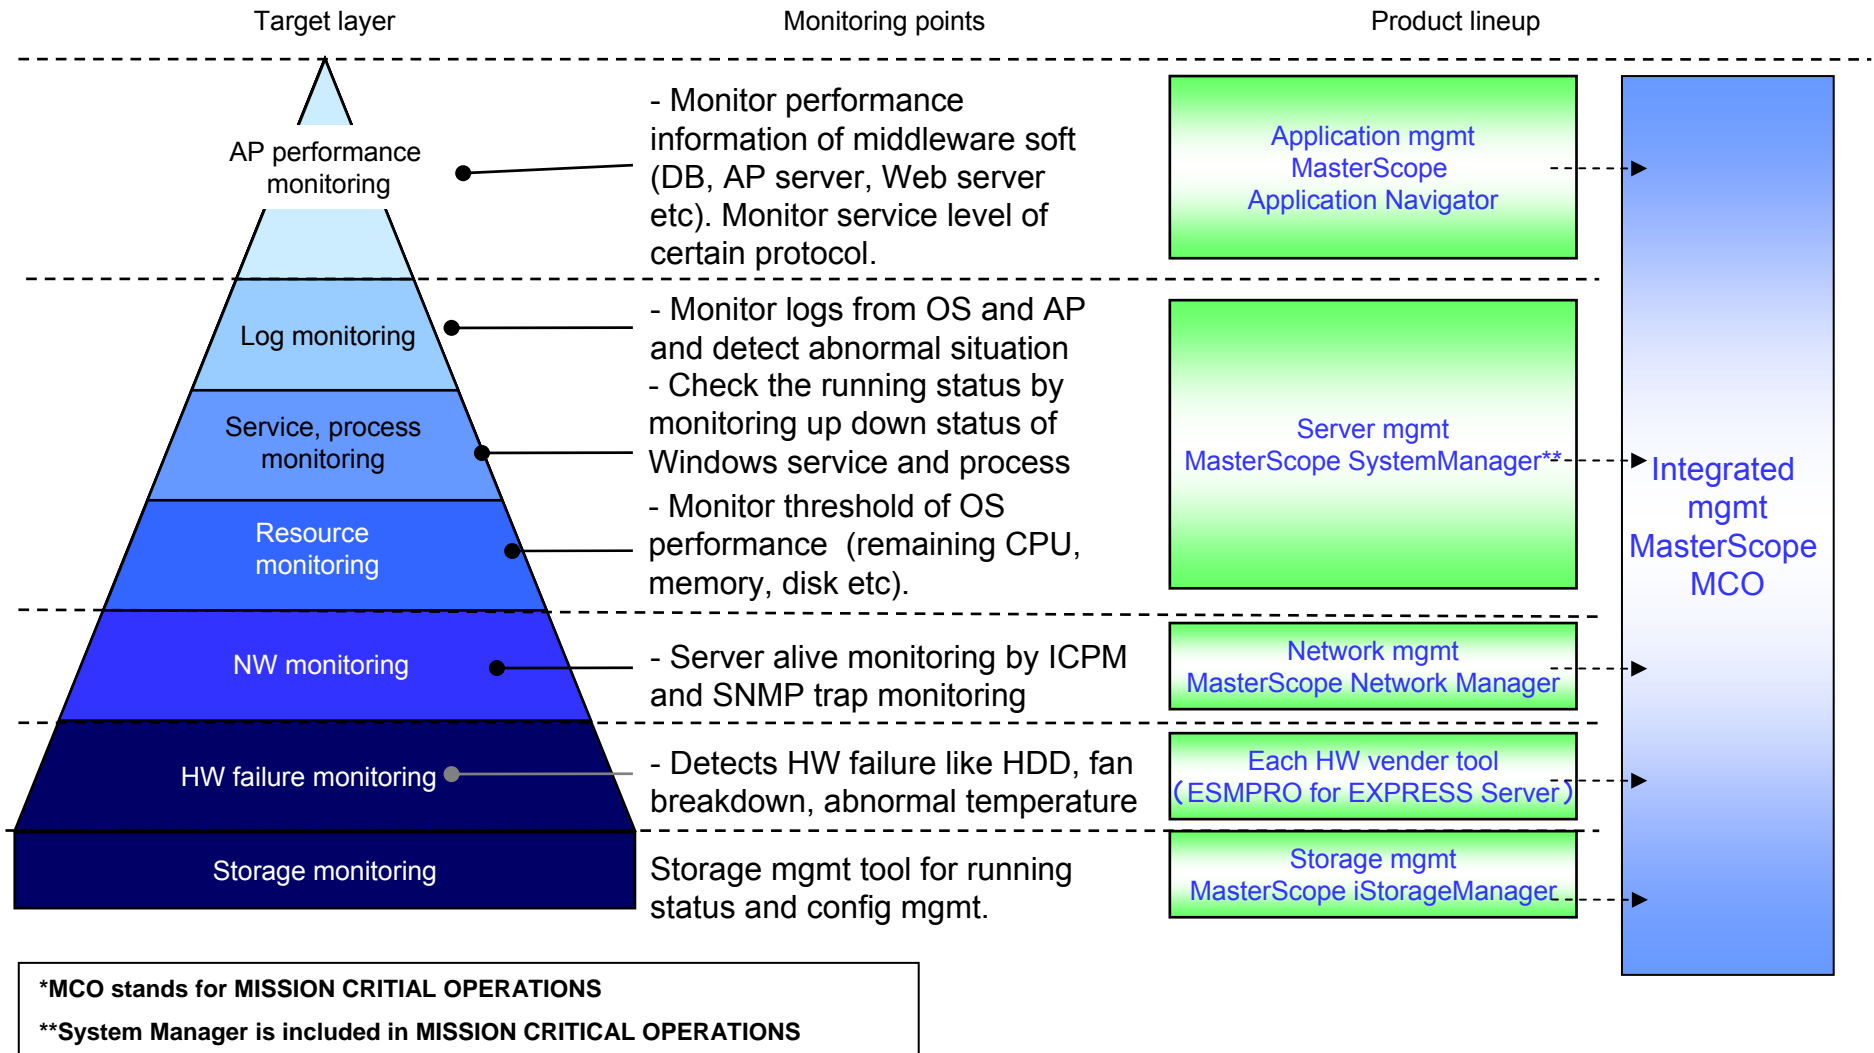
Target layer

Monitoring points

Product lineup

AP performance monitoring

- Monitor performance information of middleware soft (DB, AP server, Web server etc). Monitor service level of certain protocol.

Application mgmt
MasterScope
Application Navigator

Log monitoring

- Monitor logs from OS and AP and detect abnormal situation

Service, process monitoring

- Check the running status by monitoring up down status of Windows service and process

Resource monitoring

- Monitor threshold of OS performance (remaining CPU, memory, disk etc).

Server mgmt
MasterScope SystemManager**

Integrated mgmt
MasterScope
MCO

NW monitoring

- Server alive monitoring by ICPM and SNMP trap monitoring

Network mgmt
MasterScope Network Manager

HW failure monitoring

- Detects HW failure like HDD, fan breakdown, abnormal temperature

Each HW vender tool
(ESMPRO for EXPRESS Server)

Storage monitoring

Storage mgmt tool for running status and config mgmt.

Storage mgmt
MasterScope iStorageManager

*MCO stands for MISSION CRITIAL OPERATIONS

**System Manager is included in MISSION CRITICAL OPERATIONS